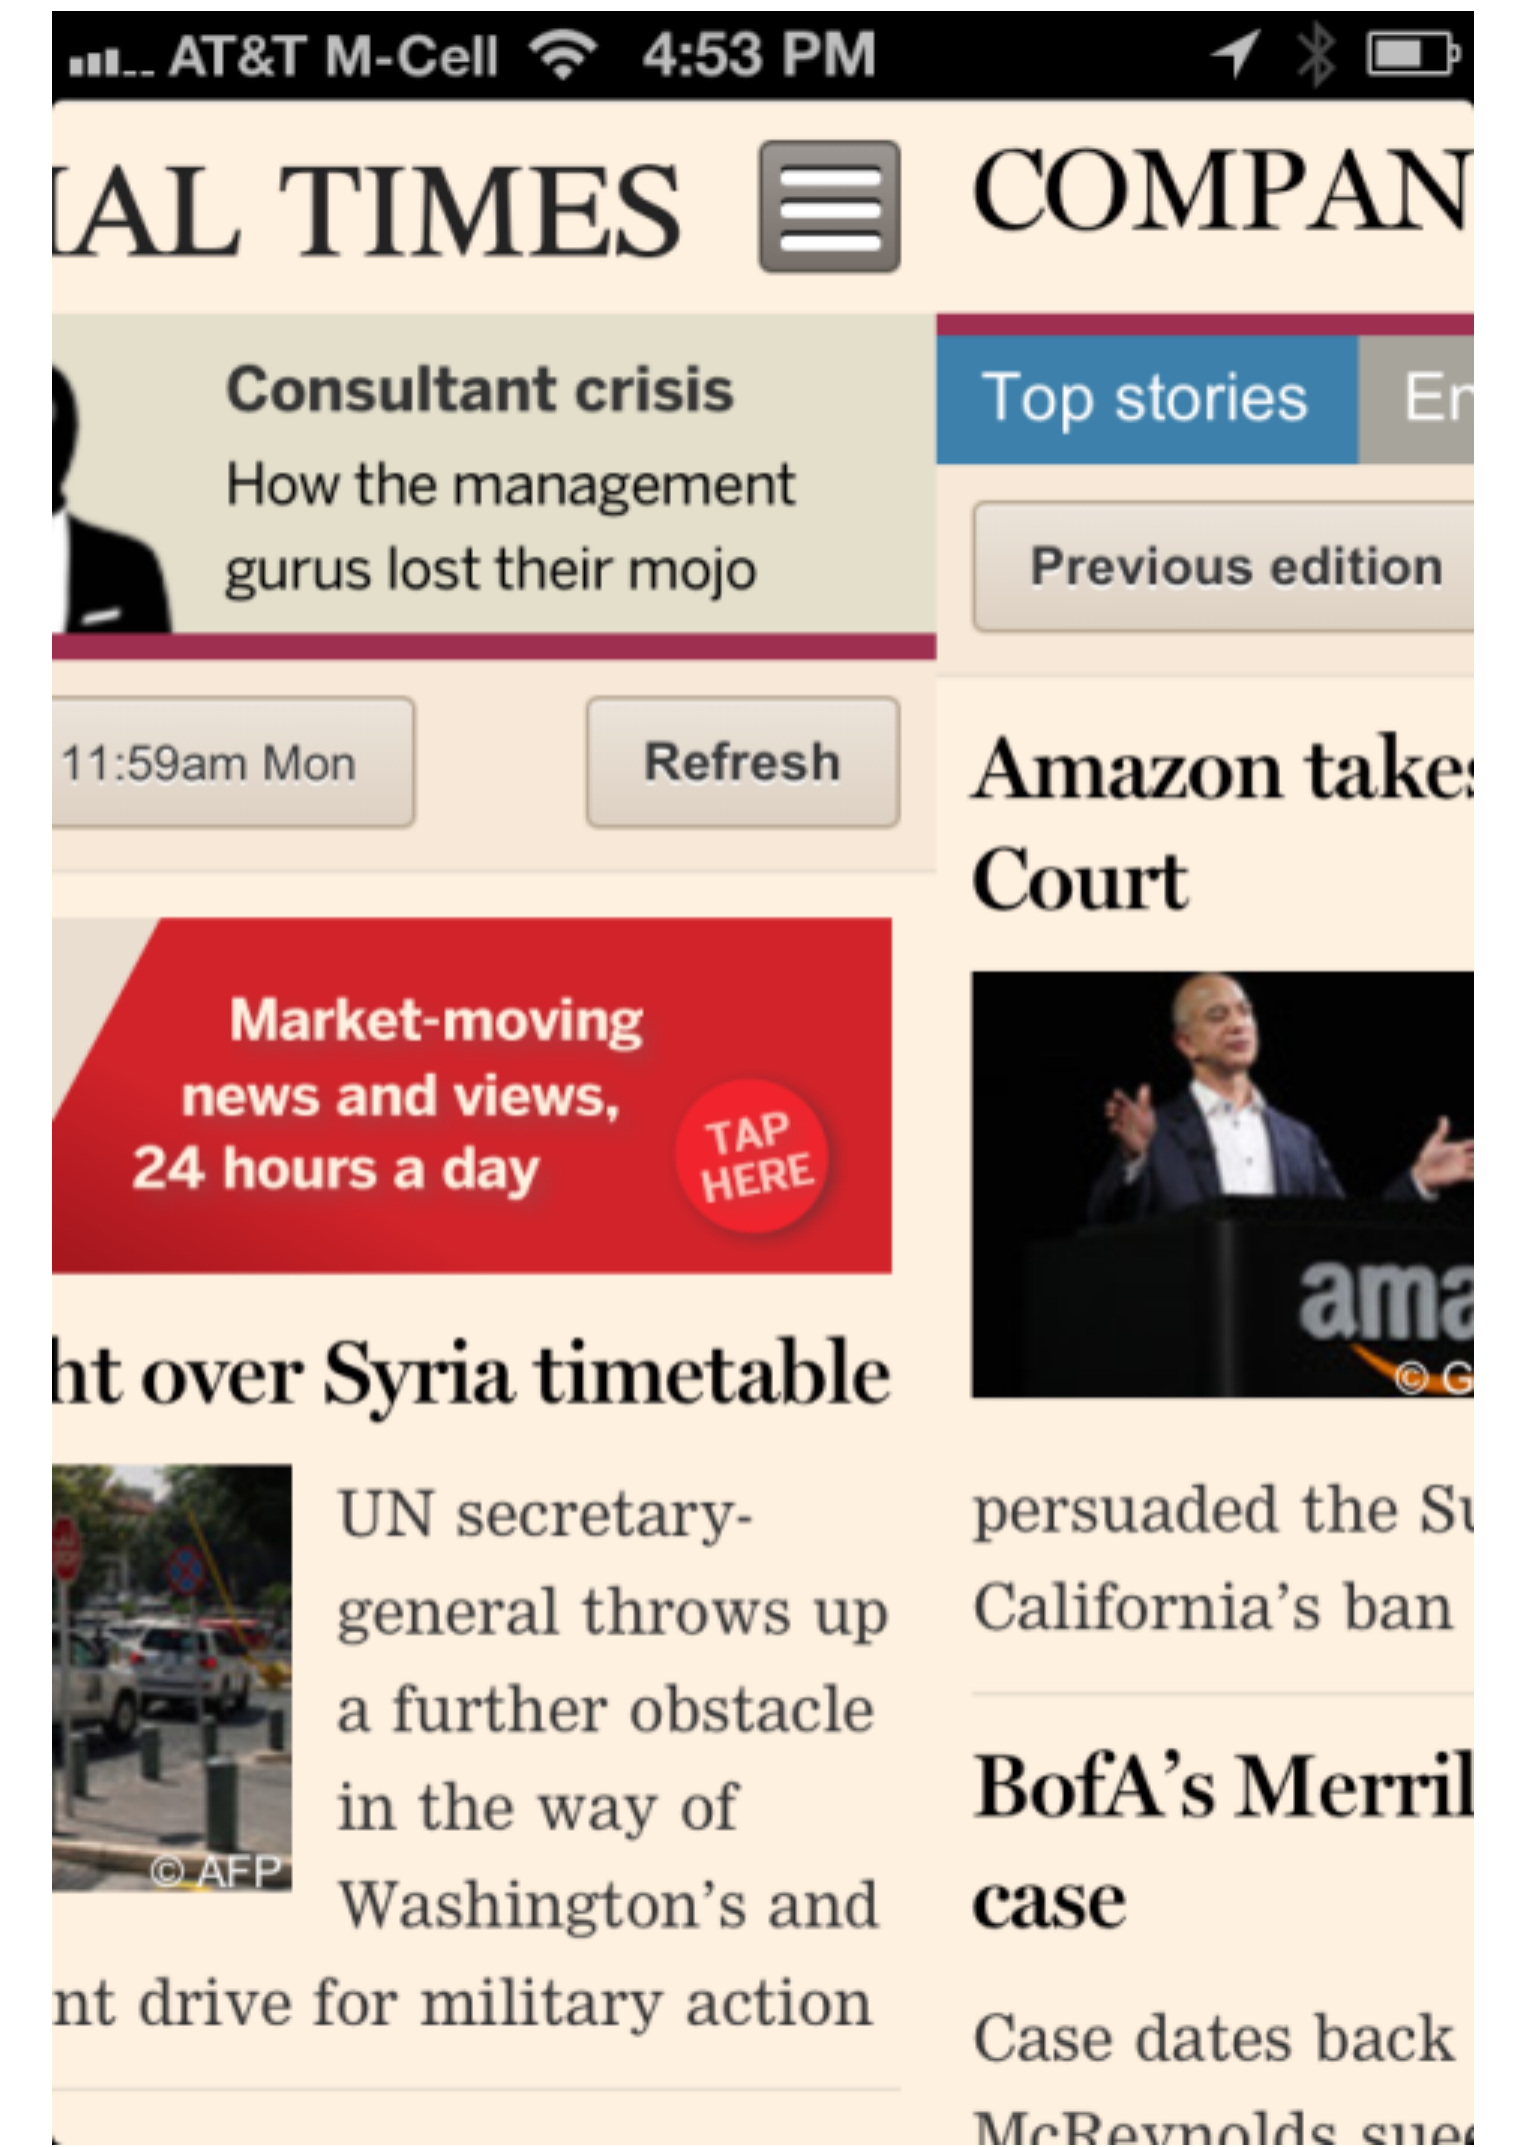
AT&T M-Cell 4:53 PM

AL TIMES

COMPAN

Consultant crisis

How the management gurus lost their mojo

Top stories

En

Previous edition

11:59am Mon

Refresh

Amazon takes Court

Market-moving news and views, 24 hours a day

TAP HERE

ama

© G

ht over Syria timetable

© AFP

UN secretary-general throws up a further obstacle in the way of Washington's and nt drive for military action

persuaded the Su California's ban

BofA's Merril case

Case dates back

McReynolds sue